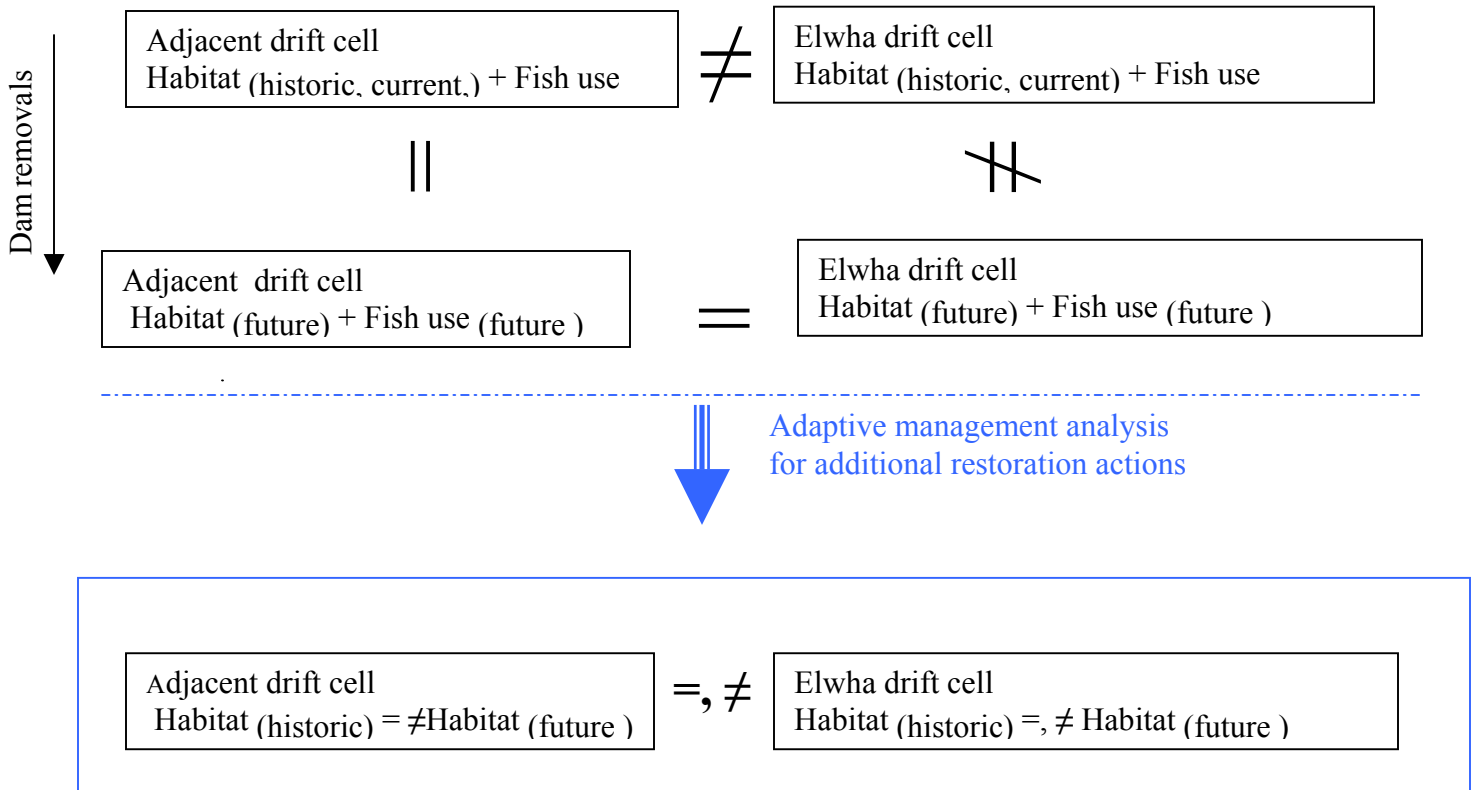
Dam removals

Adjacent drift cell
Habitat (historic, current,) + Fish use

$\neq$

Elwha drift cell
Habitat (historic, current) + Fish use

||

$\nparallel$

Adjacent drift cell
Habitat (future) + Fish use (future )

=

Elwha drift cell
Habitat (future) + Fish use (future )

Adaptive management analysis
for additional restoration actions

Adjacent drift cell
Habitat (historic) = ≠Habitat (future )

=, ≠

Elwha drift cell
Habitat (historic) =, ≠ Habitat (future )